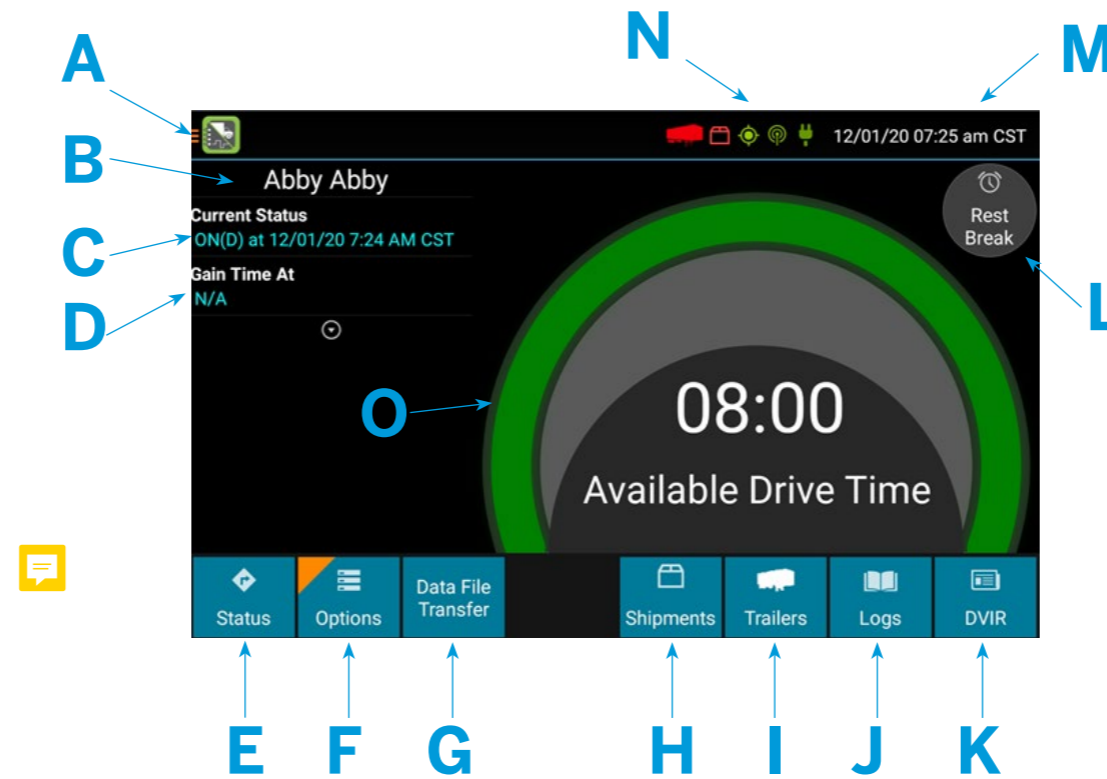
A

N

M

12/01/20 07:25 am CST

B

Abby Abby

Current Status

C

ON(D) at 12/01/20 7:24 AM CST

Gain Time At

D

N/A

Rest Break

L

O

08:00

Available Drive Time

Status

Options

Data File Transfer

Shipments

Trailers

Logs

DVIR

E F G H I J K